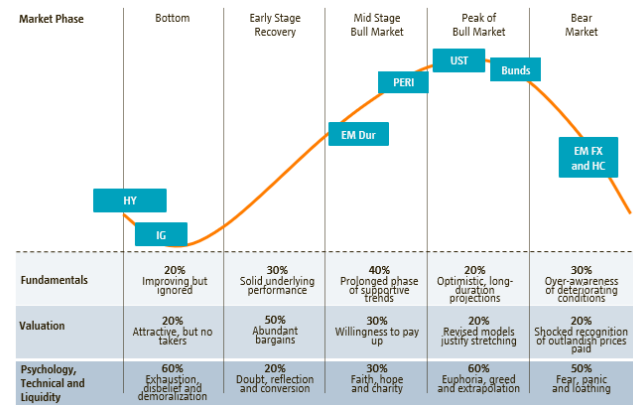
Market Phase | Bottom | Early Stage Recovery | Mid Stage Bull Market | Peak of Bull Market | Bear Market

HY
IG
EM Dur
PERI
UST
Bunds
EM FX and HC

| | | | | | |
|---|---|---|---|---|---|
| Fundamentals | 20% Improving but ignored | 30% Solid underlying performance | 40% Prolonged phase of supportive trends | 20% Optimistic, long-duration projections | 30% Over-awareness of deteriorating conditions |
| Valuation | 20% Attractive, but no takers | 50% Abundant bargains | 30% Willingness to pay up | 20% Revised models justify stretching | 20% Shocked recognition of outlandish prices paid |
| Psychology, Technical and Liquidity | 60% Exhaustion, disbelief and demoralization | 20% Doubt, reflection and conversion | 30% Faith, hope and charity | 60% Euphoria, greed and extrapolation | 50% Fear, panic and loathing |